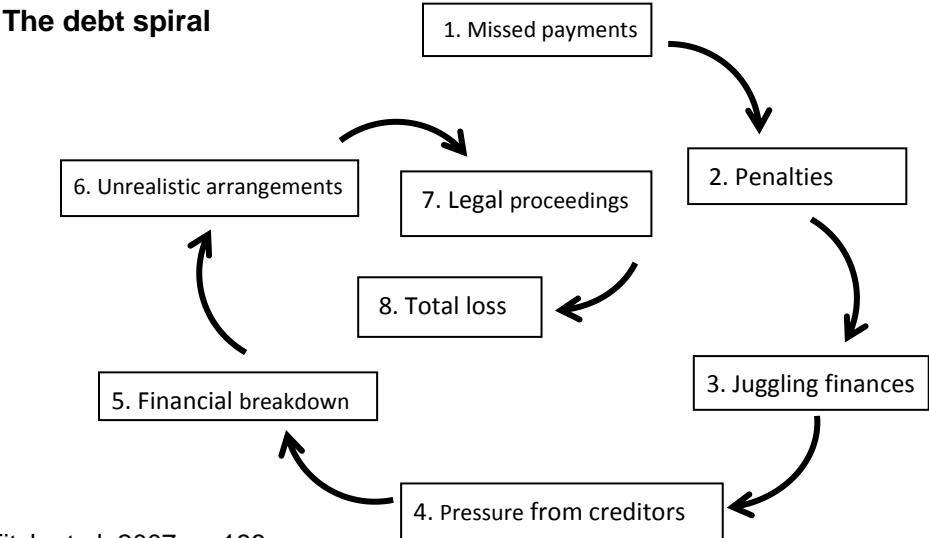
The debt spiral

1. Missed payments

2. Penalties

3. Juggling finances

4. Pressure from creditors

5. Financial breakdown

6. Unrealistic arrangements

7. Legal proceedings

8. Total loss

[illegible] 2007, p. 109